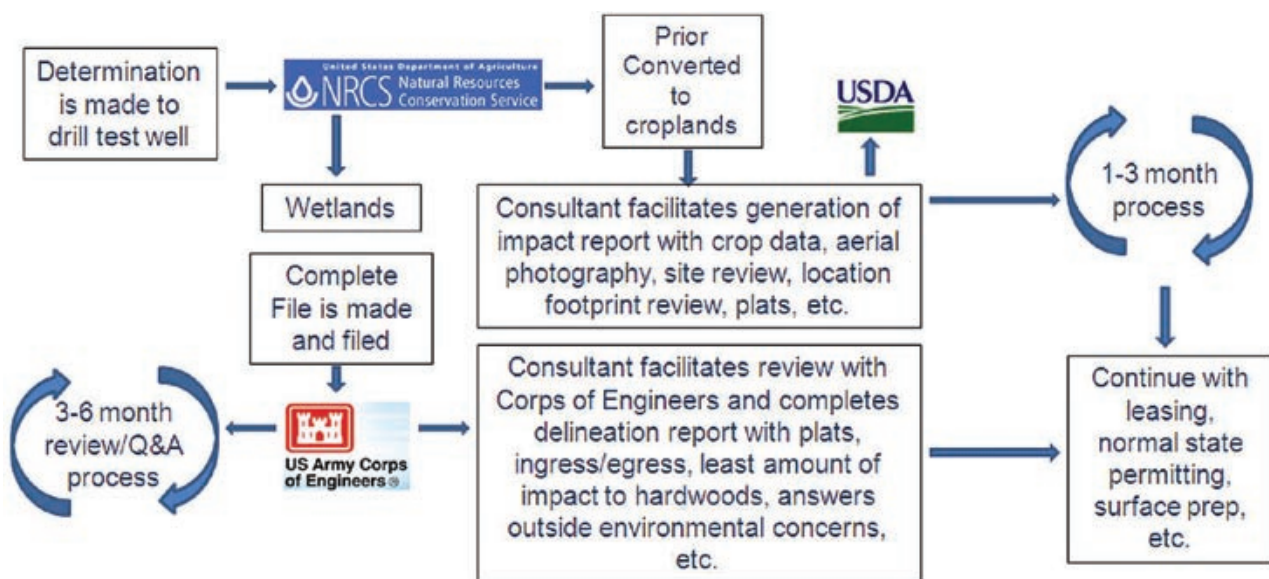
Determination is made to drill test well

United States Department of Agriculture
NRCS Natural Resources Conservation Service

Prior Converted to croplands

USDA

Wetlands

Consultant facilitates generation of impact report with crop data, aerial photography, site review, location footprint review, plats, etc.

1-3 month process

Complete File is made and filed

3-6 month review/Q&A process

US Army Corps of Engineers

Consultant facilitates review with Corps of Engineers and completes delineation report with plats, ingress/egress, least amount of impact to hardwoods, answers outside environmental concerns, etc.

Continue with leasing, normal state permitting, surface prep, etc.